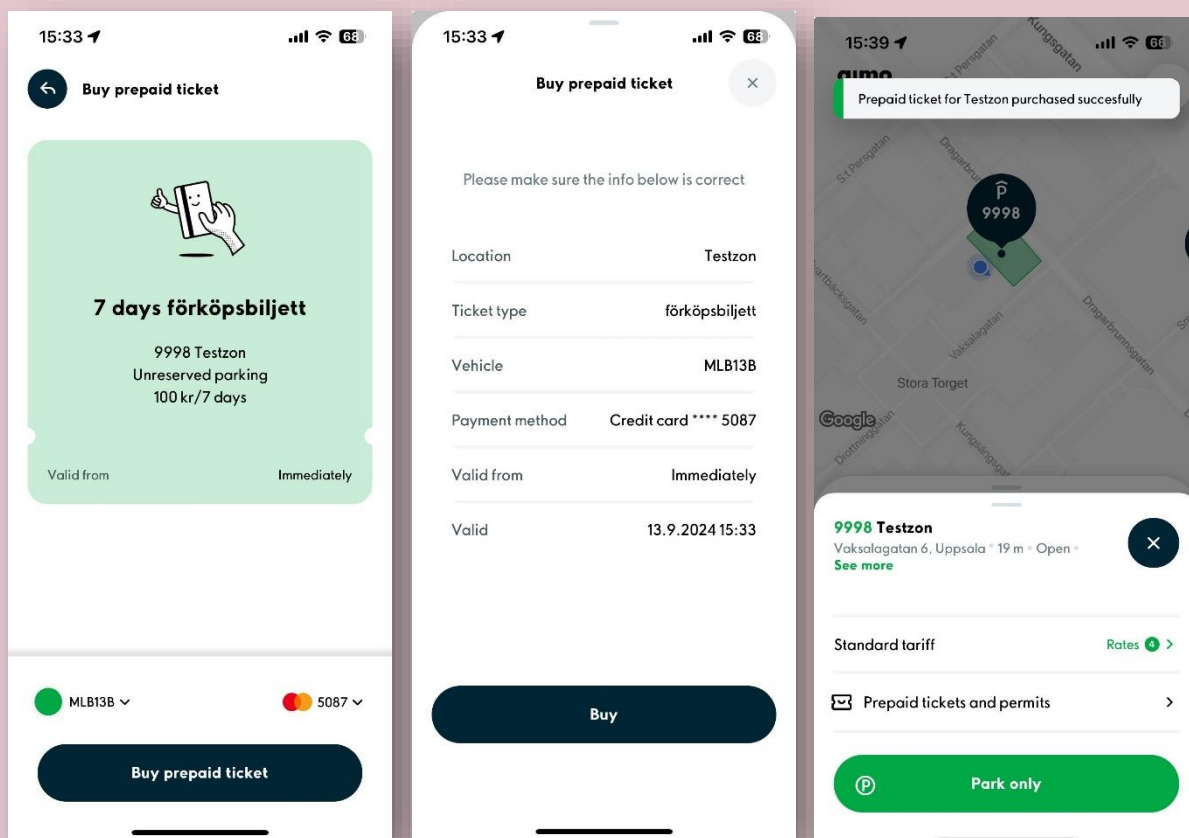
15:33 68

Buy prepaid ticket

7 days förköpsbiljett

9998 Testzon
Unreserved parking
100 kr/7 days

Valid from Immediately

MLB13B 5087

Buy prepaid ticket

15:33 68

Buy prepaid ticket ×

Please make sure the info below is correct

| | |
|---|---|
| Location | Testzon |
| Ticket type | förköpsbiljett |
| Vehicle | MLB13B |
| Payment method | Credit card **** 5087 |
| Valid from | Immediately |
| Valid | 13.9.2024 15:33 |

Buy

15:39 66

aimo

Prepaid ticket for Testzon purchased succesfully

Kungsgatan
St Persgatan
St.Persgatan
Dragarbrunnsgatan
9998
Vaksalagatan
Stora Torget
Kungsängsgatan
Drottninggatan
Google

9998 Testzon
Vaksalagatan 6, Uppsala · 19 m · Open ·
See more

Standard tariff Rates 4 >

Prepaid tickets and permits >

Park only